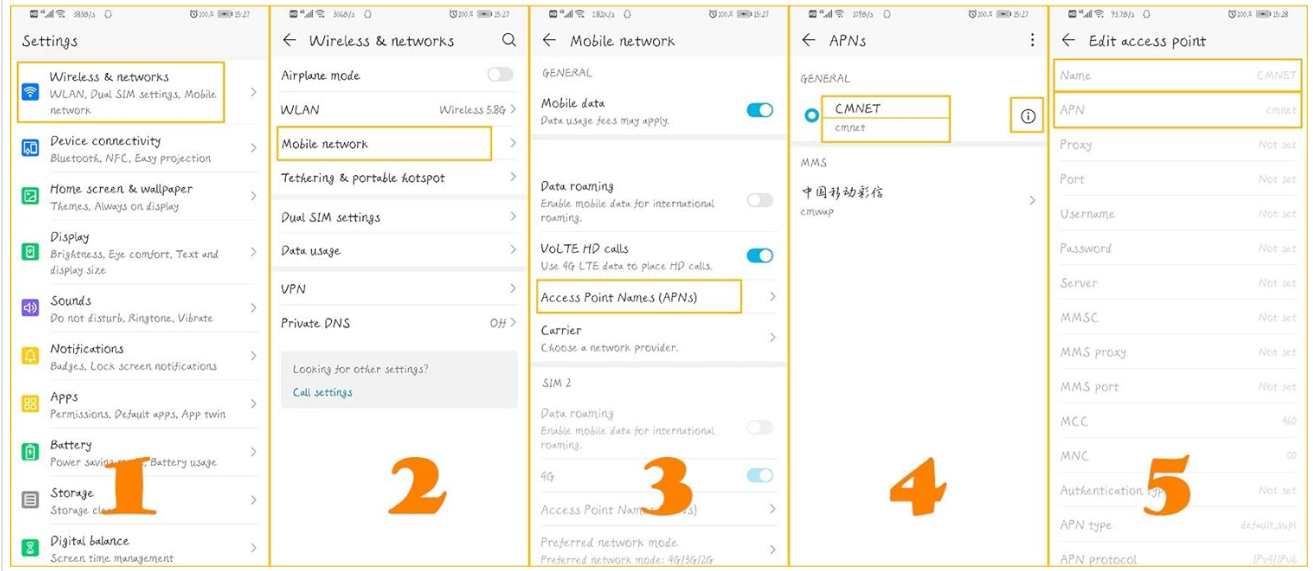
386B/s 100% 15:27

Settings

Wireless & networks
WLAN, Dual SIM settings, Mobile network

Device connectivity
Bluetooth, NFC, Easy projection

Home screen & wallpaper
Themes, Always on display

Display
Brightness, Eye comfort, Text and display size

Sounds
Do not disturb, Ringtone, Vibrate

Notifications
Badges, Lock screen notifications

Apps
Permissions, Default apps, App twin

Battery
Power saving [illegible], Battery usage

Storage
Storage cl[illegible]

Digital balance
Screen time management

1

306B/s 100% 15:27

Wireless & networks

Airplane mode

WLAN Wireless 5.8G

Mobile network

Tethering & portable hotspot

Dual SIM settings

Data usage

VPN

Private DNS Off

Looking for other settings?
Call settings

2

182K/s 100% 15:27

Mobile network

GENERAL

Mobile data
Data usage fees may apply.

Data roaming
Enable mobile data for international roaming.

VoLTE HD calls
Use 4G LTE data to place HD calls.

Access Point Names (APNs)

Carrier
Choose a network provider.

SIM 2

Data roaming
Enable mobile data for international roaming.

4G

Access Point Nam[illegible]s)

Preferred network mode
Preferred network mode: 4G/3G/2G

3

109B/s 100% 15:27

APNs

GENERAL

CMNET
cmnet

MMS

中国移动彩信
cmwap

4

93.7B/s 100% 15:28

Edit access point

Name CMNET

APN cmnet

Proxy Not set

Port Not set

Username Not set

Password Not set

Server Not set

MMSC Not set

MMS proxy Not set

MMS port Not set

MCC 460

MNC 00

Authentication typ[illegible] Not set

APN type default,supl

APN protocol IPv4/IPv6

5